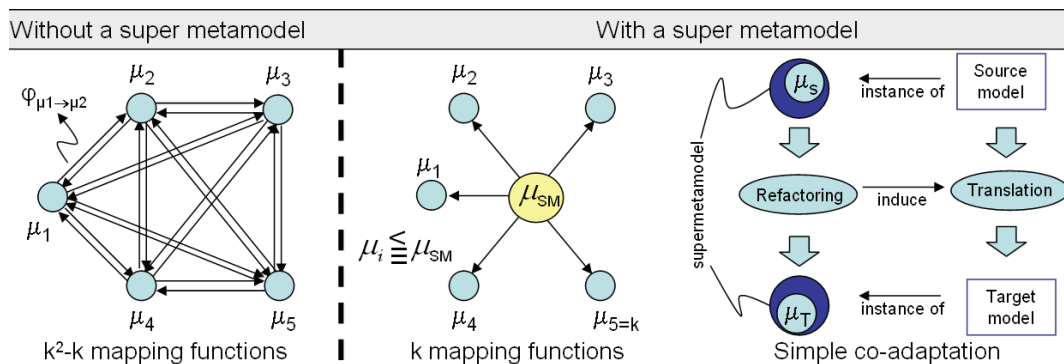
Without a super metamodel

With a super metamodel

$\varphi_{\mu1\rightarrow\mu2}$

$\mu_2$

$\mu_3$

$\mu_1$

$\mu_4$

$\mu_5$

$k^2$-k mapping functions

$\mu_2$

$\mu_3$

$\mu_1$

$\mu_{SM}$

$\mu_i \leqq \mu_{SM}$

$\mu_4$

$\mu_{5=k}$

k mapping functions

$\mu_S$

instance of

Source model

supermetamodel

Refactoring

induce

Translation

$\mu_T$

instance of

Target model

Simple co-adaptation